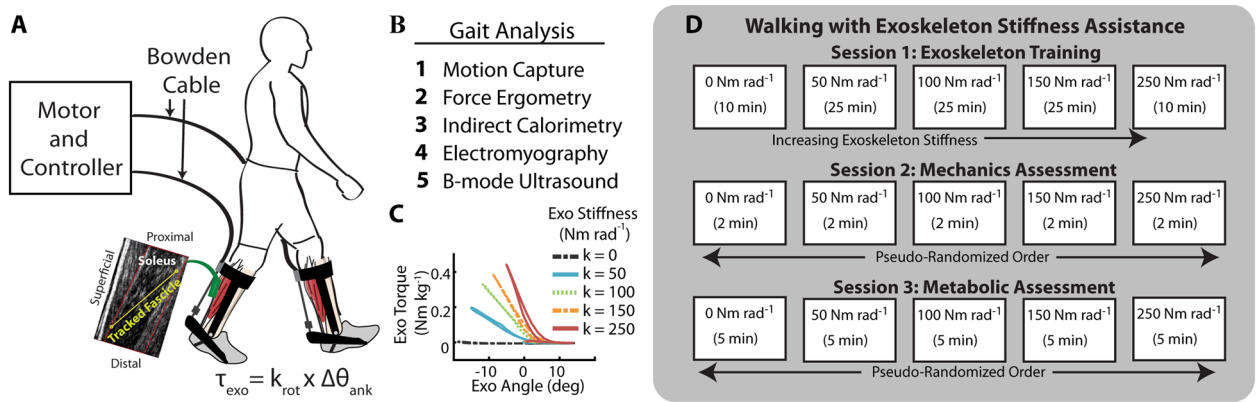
A

Bowden Cable

Motor and Controller

Proximal

Soleus

Superficial

Tracked Fascicle

Distal

$\tau_{exo} = k_{rot} \times \Delta\theta_{ank}$

B

Gait Analysis

1 Motion Capture
2 Force Ergometry
3 Indirect Calorimetry
4 Electromyography
5 B-mode Ultrasound

C

Exo Stiffness (Nm rad$^{-1}$)

k = 0
k = 50
k = 100
k = 150
k = 250

Exo Torque (Nm kg$^{-1}$)

0.4
0.2
0

-10
0
10

Exo Angle (deg)

D

Walking with Exoskeleton Stiffness Assistance

Session 1: Exoskeleton Training

| 0 Nm rad$^{-1}$ (10 min) | 50 Nm rad$^{-1}$ (25 min) | 100 Nm rad$^{-1}$ (25 min) | 150 Nm rad$^{-1}$ (25 min) | 250 Nm rad$^{-1}$ (10 min) |
|---|---|---|---|---|

Increasing Exoskeleton Stiffness

Session 2: Mechanics Assessment

| 0 Nm rad$^{-1}$ (2 min) | 50 Nm rad$^{-1}$ (2 min) | 100 Nm rad$^{-1}$ (2 min) | 150 Nm rad$^{-1}$ (2 min) | 250 Nm rad$^{-1}$ (2 min) |
|---|---|---|---|---|

Pseudo-Randomized Order

Session 3: Metabolic Assessment

| 0 Nm rad$^{-1}$ (5 min) | 50 Nm rad$^{-1}$ (5 min) | 100 Nm rad$^{-1}$ (5 min) | 150 Nm rad$^{-1}$ (5 min) | 250 Nm rad$^{-1}$ (5 min) |
|---|---|---|---|---|

Pseudo-Randomized Order